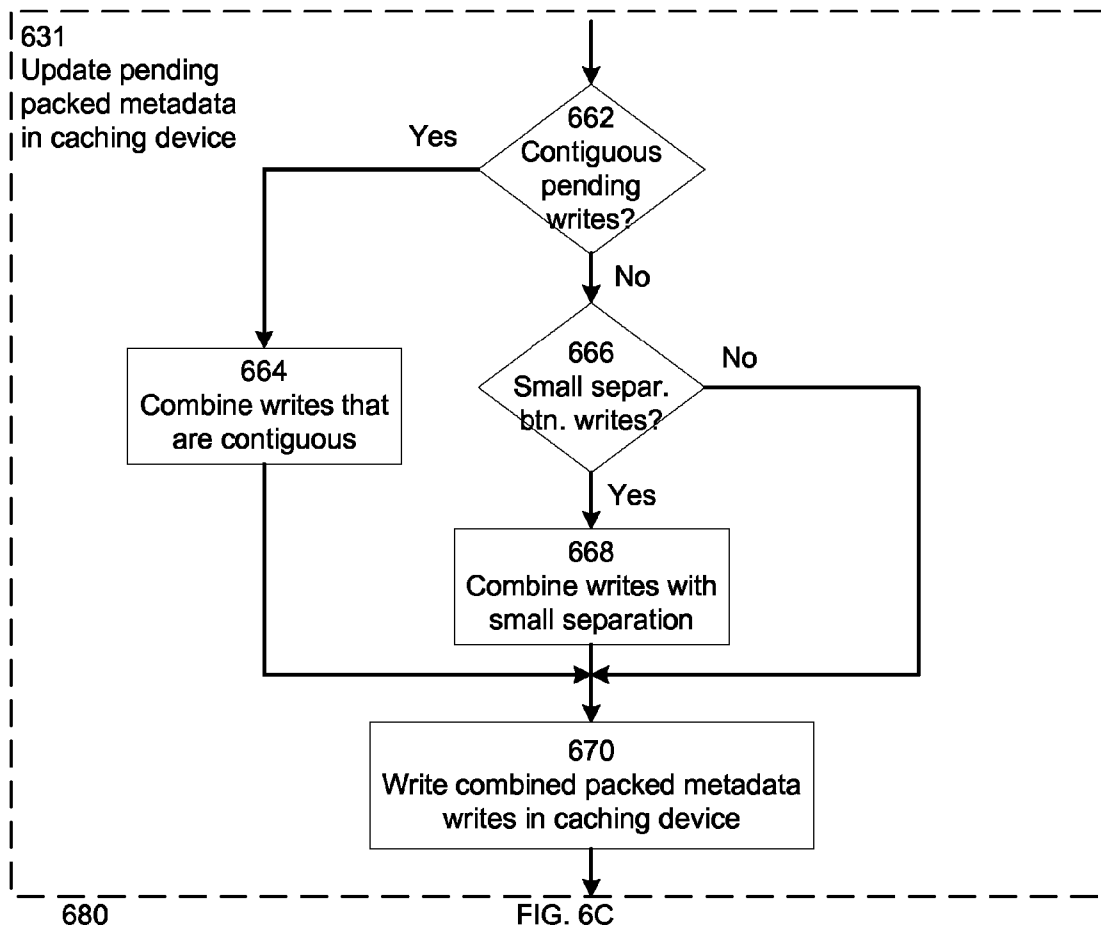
631
Update pending packed metadata in caching device

662
Contiguous pending writes?

Yes

No

664
Combine writes that are contiguous

666
Small separ. btn. writes?

No

Yes

668
Combine writes with small separation

670
Write combined packed metadata writes in caching device

680

FIG. 6C